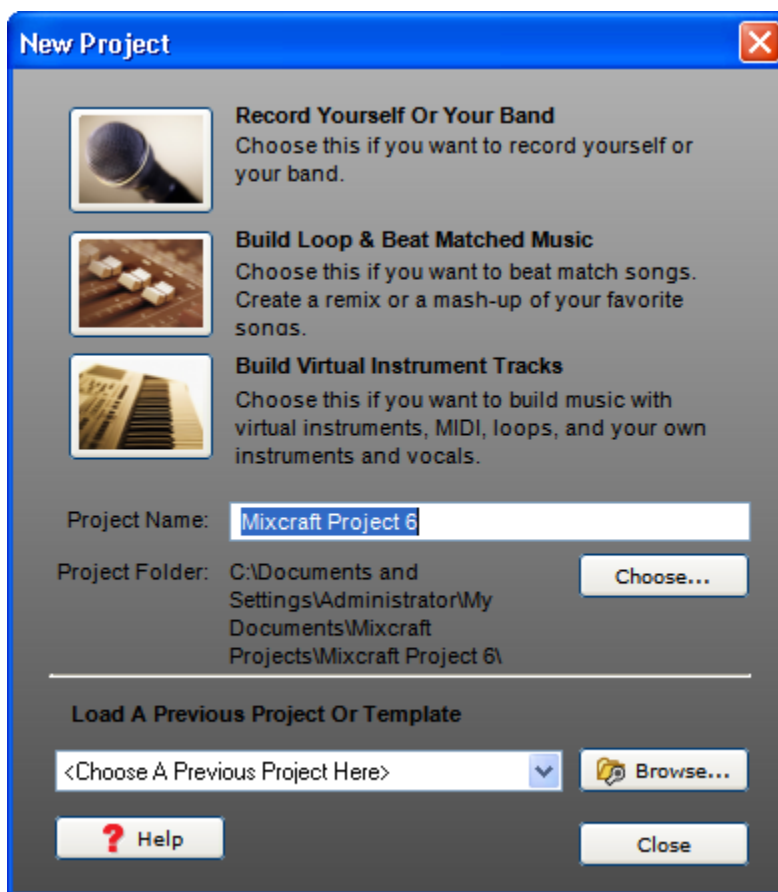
New Project

Record Yourself Or Your Band
Choose this if you want to record yourself or your band.

Build Loop & Beat Matched Music
Choose this if you want to beat match songs. Create a remix or a mash-up of your favorite songs.

Build Virtual Instrument Tracks
Choose this if you want to build music with virtual instruments, MIDI, loops, and your own instruments and vocals.

Project Name: Mixcraft Project 6

Project Folder: C:\Documents and Settings\Administrator\My Documents\Mixcraft Projects\Mixcraft Project 6\

Choose...

Load A Previous Project Or Template

<Choose A Previous Project Here>

Browse...

Help

Close